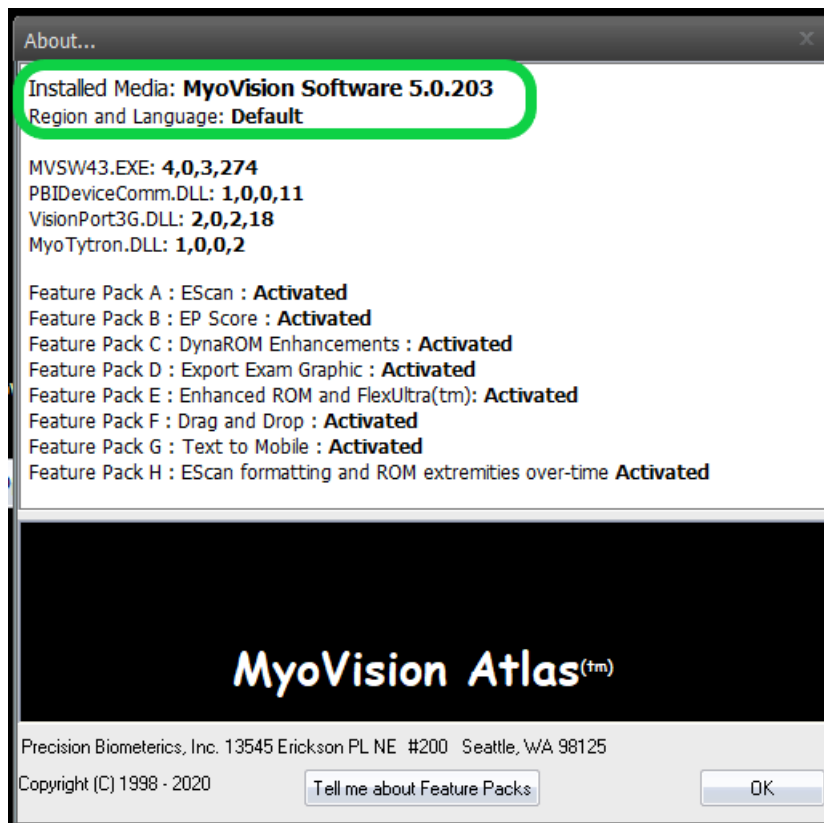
About...

Installed Media: **MyoVision Software 5.0.203**
Region and Language: **Default**

MVSW43.EXE: **4,0,3,274**
PBIDeviceComm.DLL: **1,0,0,11**
VisionPort3G.DLL: **2,0,2,18**
MyoTytron.DLL: **1,0,0,2**

Feature Pack A : EScan : **Activated**
Feature Pack B : EP Score : **Activated**
Feature Pack C : DynaROM Enhancements : **Activated**
Feature Pack D : Export Exam Graphic : **Activated**
Feature Pack E : Enhanced ROM and FlexUltra(tm): **Activated**
Feature Pack F : Drag and Drop : **Activated**
Feature Pack G : Text to Mobile : **Activated**
Feature Pack H : EScan formatting and ROM extremities over-time **Activated**

MyoVision Atlas$^{(tm)}$

Precision Biometerics, Inc. 13545 Erickson PL NE #200 Seattle, WA 98125

Copyright (C) 1998 - 2020

Tell me about Feature Packs

OK